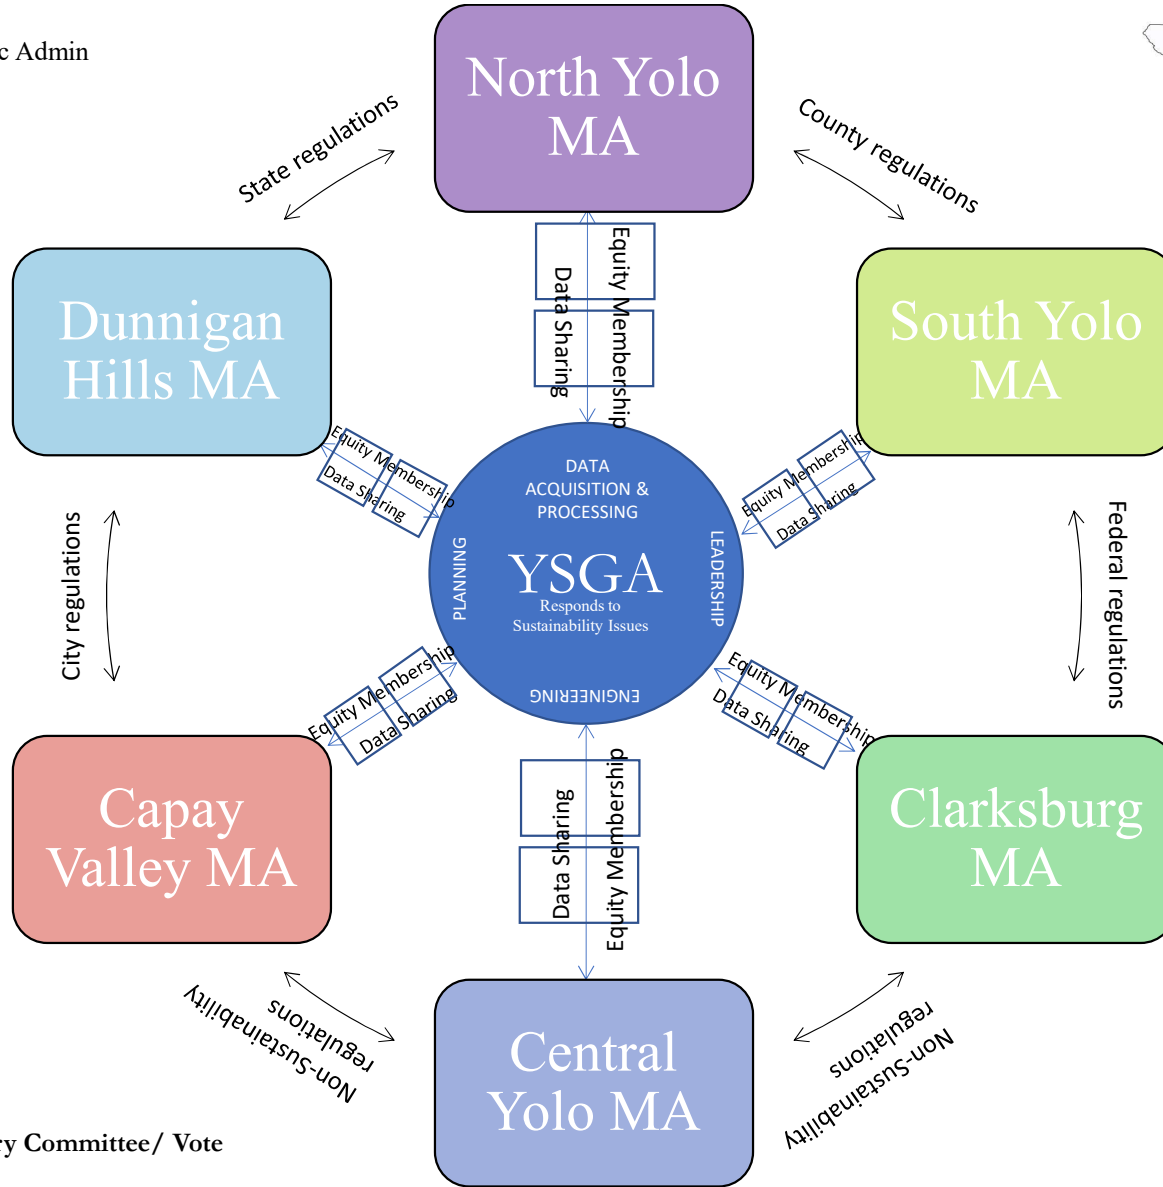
c Admin

North Yolo MA

State regulations

County regulations

Equity Membership

Data Sharing

Dunnigan Hills MA

South Yolo MA

Equity Membership

Data Sharing

Equity Membership

Data Sharing

DATA ACQUISITION & PROCESSING

PLANNING

YSGA

Responds to Sustainability Issues

LEADERSHIP

ENGINEERING

City regulations

Federal regulations

Equity Membership

Data Sharing

Equity Membership

Data Sharing

Data Sharing

Equity Membership

Capay Valley MA

Clarksburg MA

Non-Sustainability regulations

Non-Sustainability regulations

Central Yolo MA

y Committee/ Vote